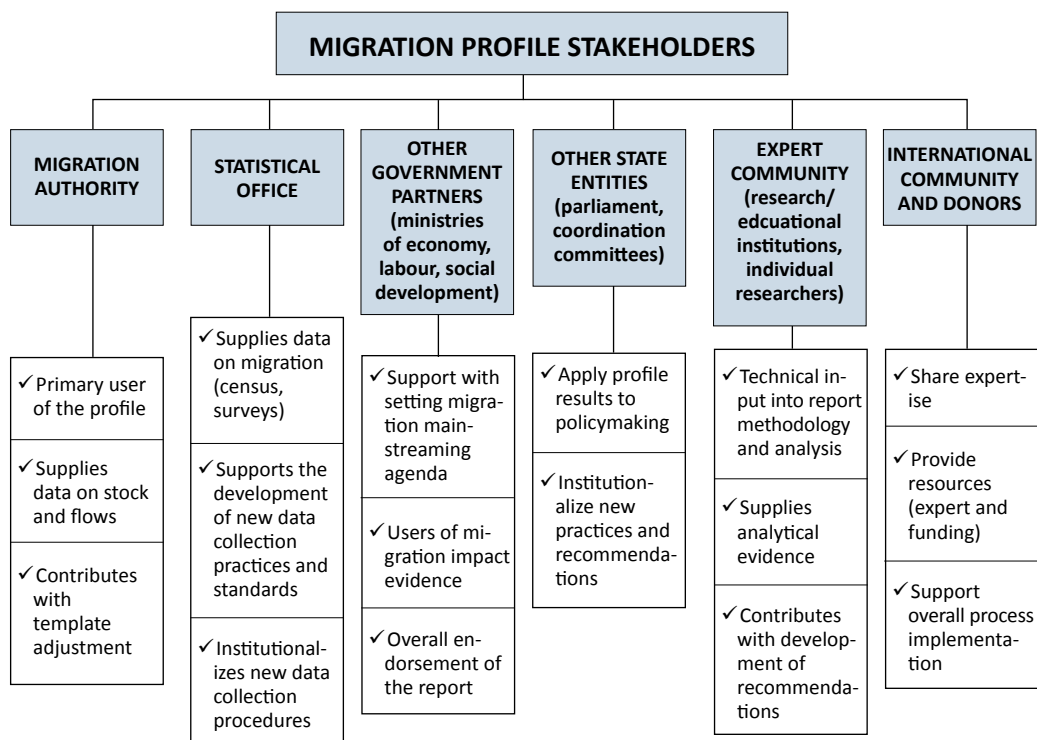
MIGRATION PROFILE STAKEHOLDERS

MIGRATION AUTHORITY

✓ Primary user of the profile

✓ Supplies data on stock and flows

✓ Contributes with template adjustment

STATISTICAL OFFICE

✓ Supplies data on migration (census, surveys)

✓ Supports the development of new data collection practices and standards

✓ Institutionalizes new data collection procedures

OTHER GOVERNMENT PARTNERS (ministries of economy, labour, social development)

✓ Support with setting migration mainstreaming agenda

✓ Users of migration impact evidence

✓ Overall endorsement of the report

OTHER STATE ENTITIES (parliament, coordination committees)

✓ Apply profile results to policymaking

✓ Institutionalize new practices and recommendations

EXPERT COMMUNITY (research/ edcuational institutions, individual researchers)

✓ Technical input into report methodology and analysis

✓ Supplies analytical evidence

✓ Contributes with development of recommendations

INTERNATIONAL COMMUNITY AND DONORS

✓ Share expertise

✓ Provide resources (expert and funding)

✓ Support overall process implementation